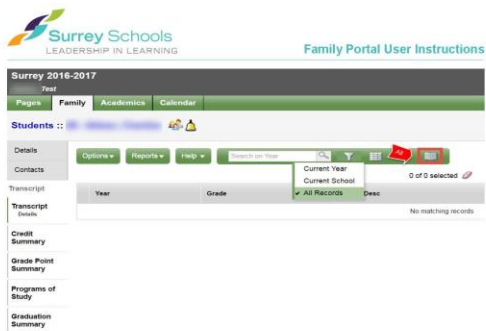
Surrey Schools
LEADERSHIP IN LEARNING

Family Portal User Instructions

Surrey 2016-2017
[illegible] Test

Pages Family Academics Calendar

Students :: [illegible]

Details
Contacts
Transcript
Transcript
Details
Credit Summary
Grade Point Summary
Programs of Study
Graduation Summary

Options ▾ Reports ▾ Help ▾ Search on Year

Current Year
Current School
✔ All Records

0 of 0 selected

| Year | Grade | Desc |
|---|---|---|
| | | No matching records |